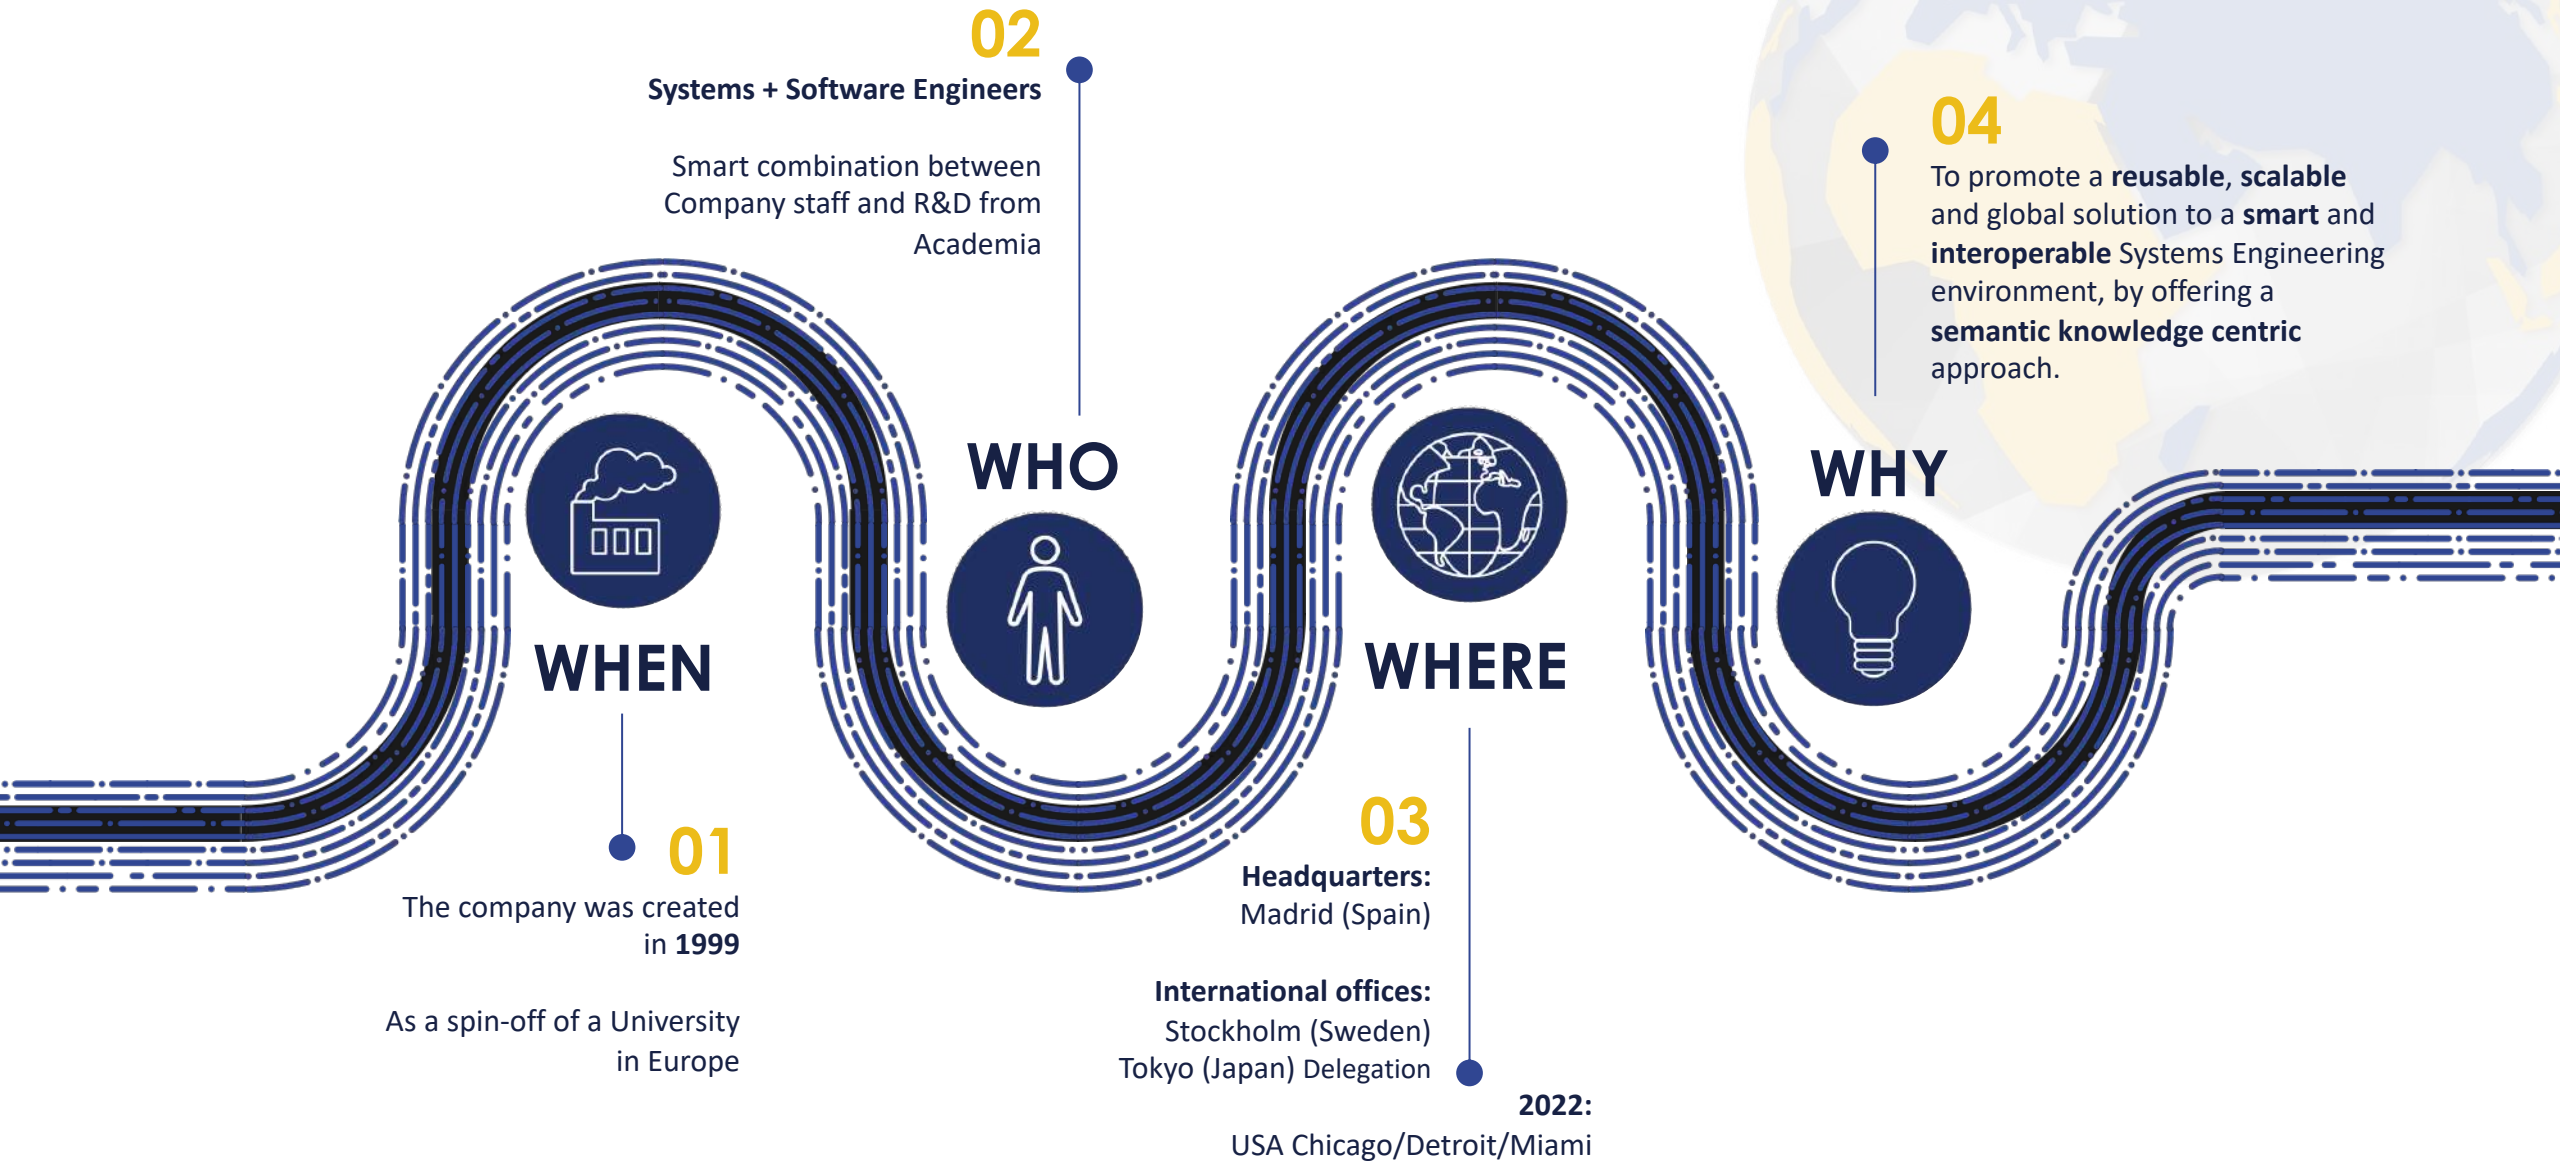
02
Systems + Software Engineers

Smart combination between Company staff and R&D from Academia

04
To promote a **reusable**, **scalable** and global solution to a **smart** and **interoperable** Systems Engineering environment, by offering a **semantic knowledge centric** approach.

WHO

WHY

WHEN

WHERE

01
The company was created in **1999**

As a spin-off of a University in Europe

03
**Headquarters:**
Madrid (Spain)

**International offices:**
Stockholm (Sweden)
Tokyo (Japan) Delegation

**2022:**
USA Chicago/Detroit/Miami